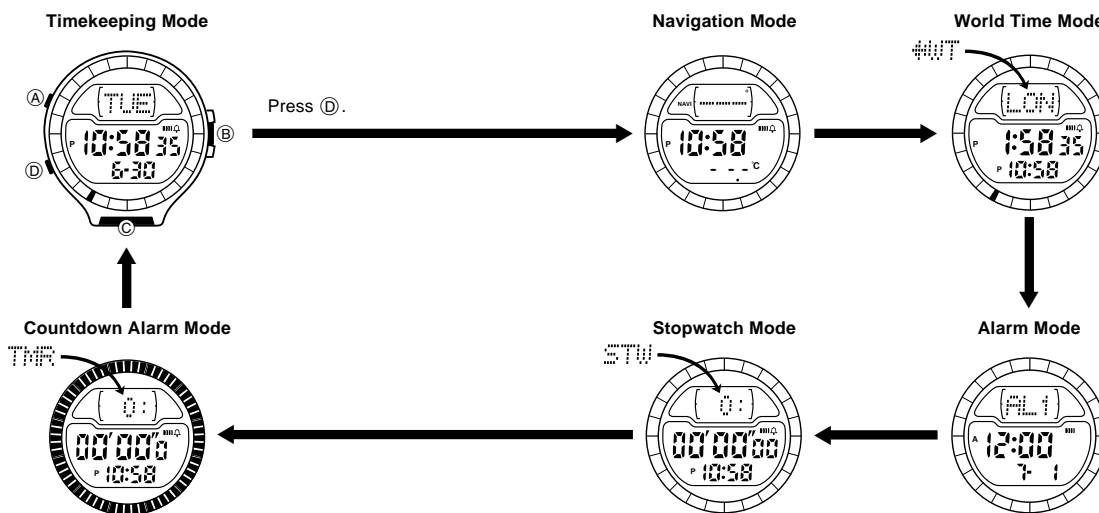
Timekeeping Mode

Navigation Mode

World Time Mode

Ⓐ

TUE

Ⓑ

P 10:58 35

6-30

Ⓓ

Ⓒ

Press Ⓓ.

NAVI

P 10:58

- - -°C

WT

LON

P 1:58 35

P 10:58

Countdown Alarm Mode

Stopwatch Mode

Alarm Mode

TMR

0:

00'00 0

P 10:58

STW

0:

00'00"00

P 10:58

AL1

A 12:00

7- 1